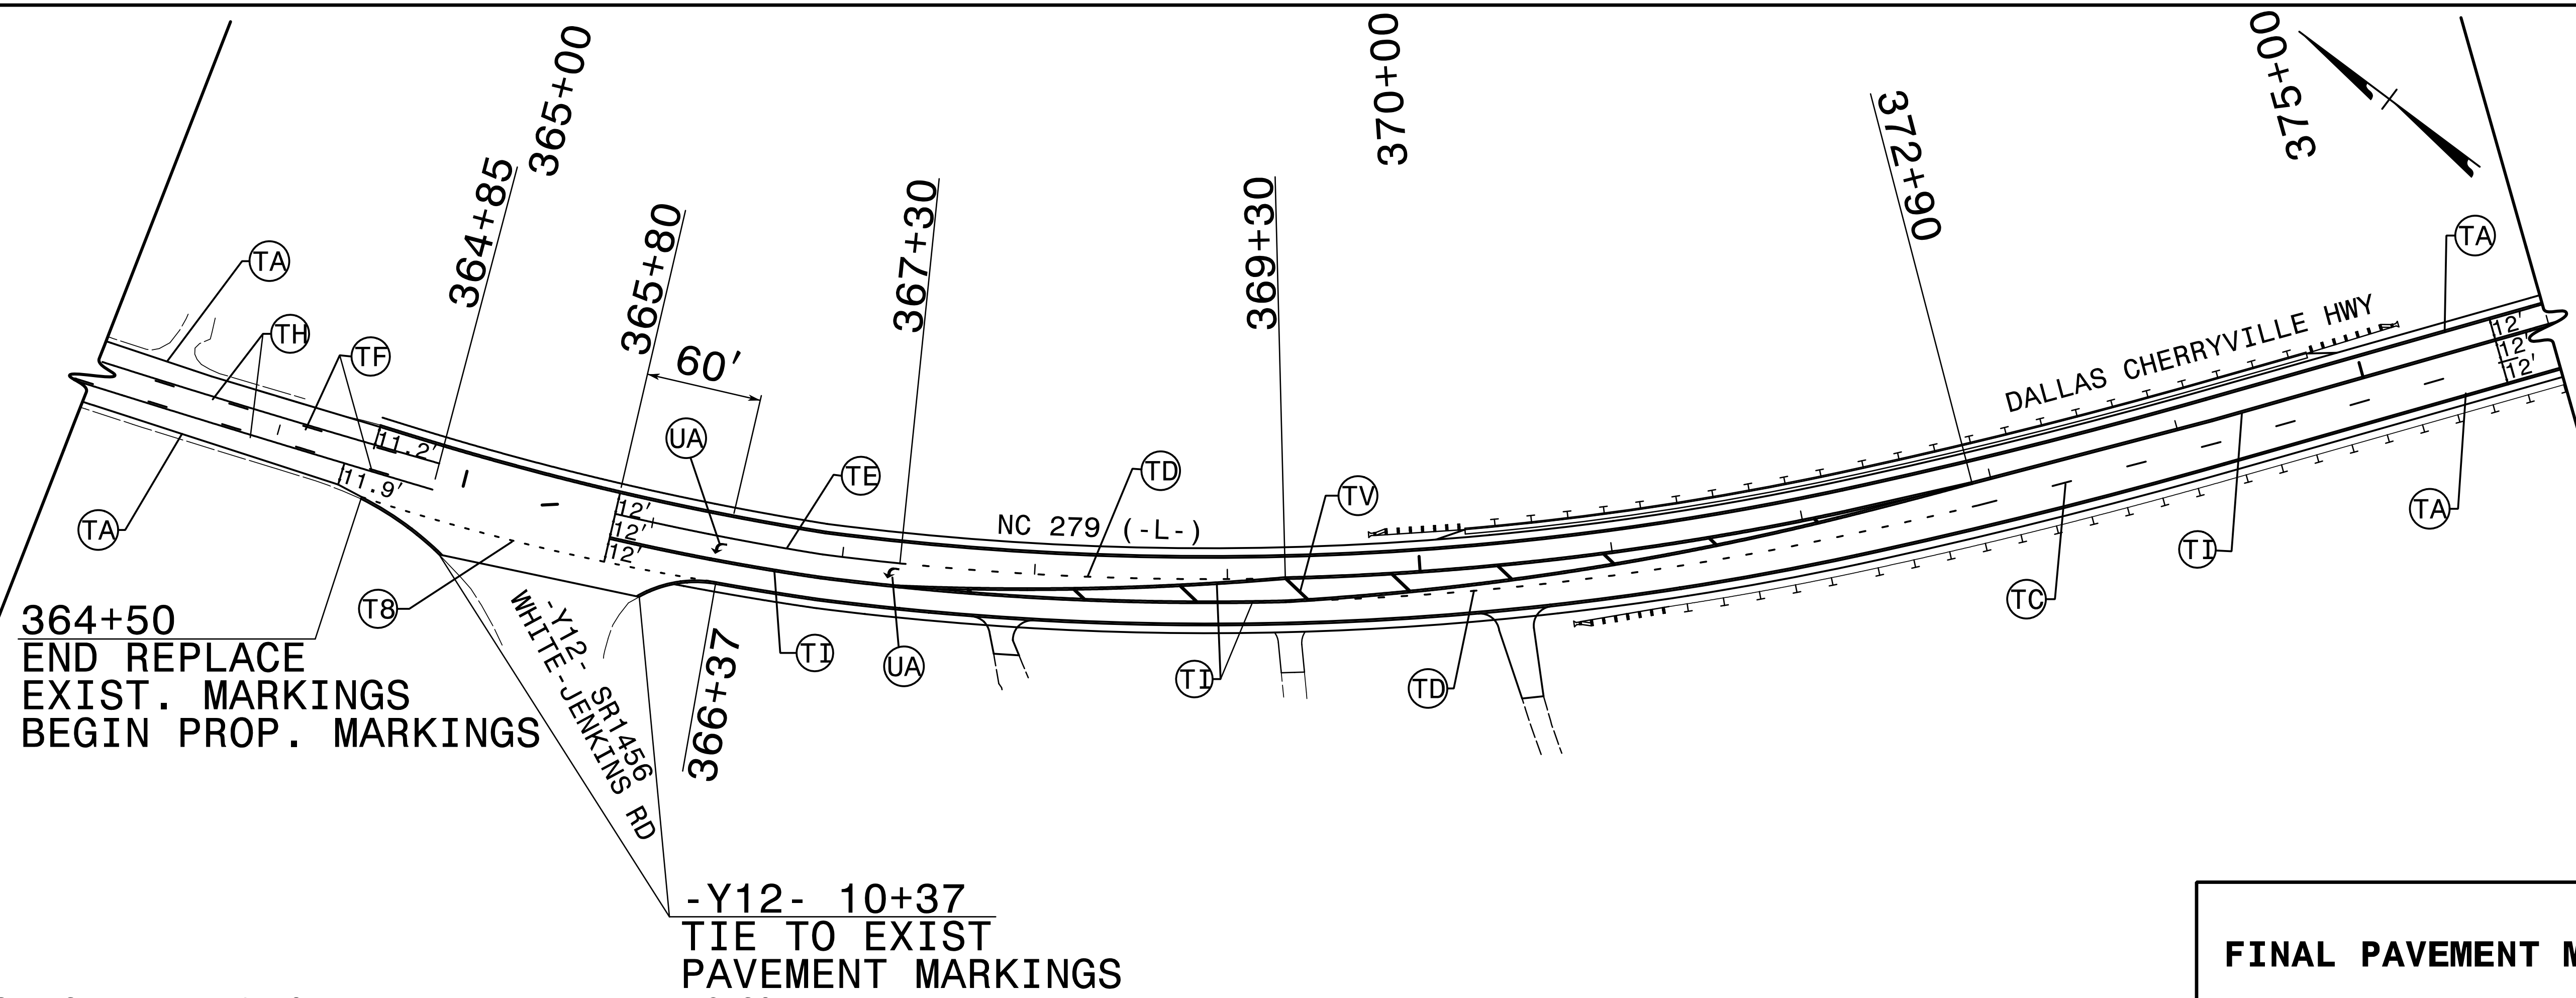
365+00
370+00
375+00
364+85
365+80
367+30
369+30
372+90
TA
TH
TF
60'
UA
TE
TD
TV
DALLAS CHERRYVILLE HWY
TA
12'
12'
12'
11.2'
11.9'
12'
12'
12'
NC 279 (-L-)
TA
T8
TI
UA
TI
TD
TI
TC
TA
364+50
END REPLACE
EXIST. MARKINGS
BEGIN PROP. MARKINGS
-Y12- SR1456
WHITE-JENKINS RD
366+37
-Y12- 10+37
TIE TO EXIST
PAVEMENT MARKINGS
FINAL PAVEMENT M